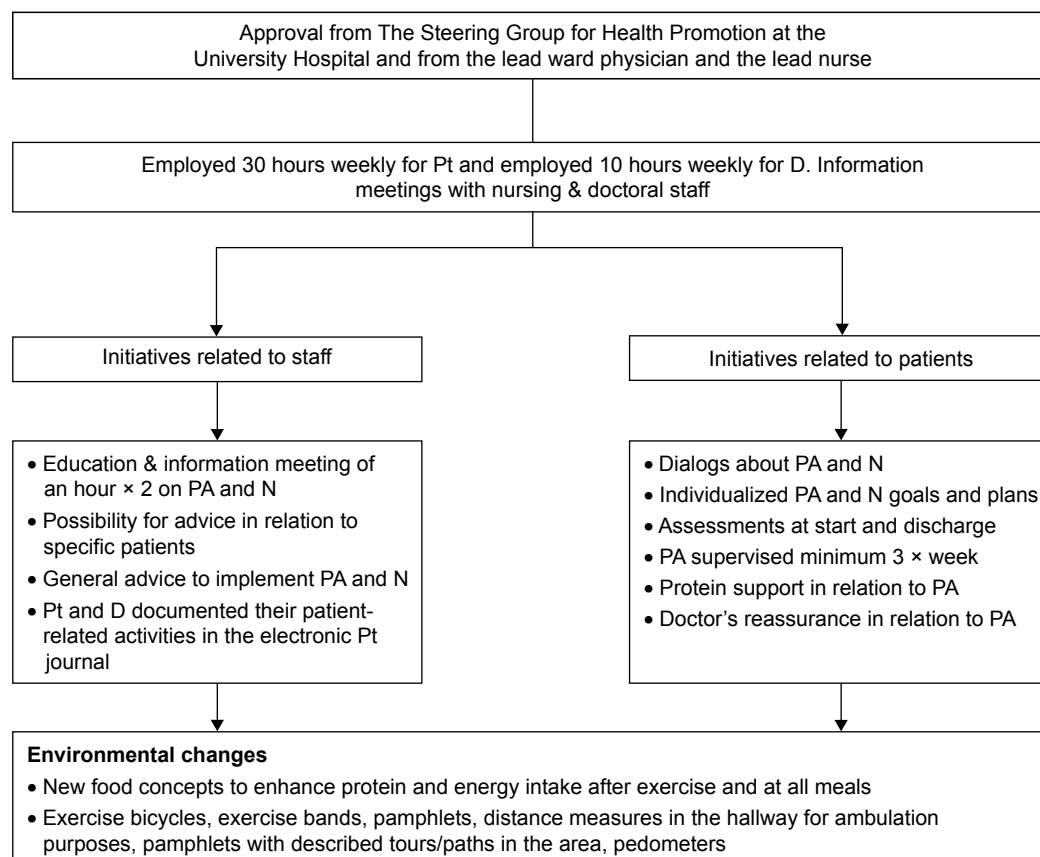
Approval from The Steering Group for Health Promotion at the University Hospital and from the lead ward physician and the lead nurse

Employed 30 hours weekly for Pt and employed 10 hours weekly for D. Information meetings with nursing & doctoral staff

Initiatives related to staff

• Education & information meeting of an hour × 2 on PA and N
• Possibility for advice in relation to specific patients
• General advice to implement PA and N
• Pt and D documented their patient-related activities in the electronic Pt journal

Initiatives related to patients

• Dialogs about PA and N
• Individualized PA and N goals and plans
• Assessments at start and discharge
• PA supervised minimum 3 × week
• Protein support in relation to PA
• Doctor's reassurance in relation to PA

**Environmental changes**
• New food concepts to enhance protein and energy intake after exercise and at all meals
• Exercise bicycles, exercise bands, pamphlets, distance measures in the hallway for ambulation purposes, pamphlets with described tours/paths in the area, pedometers